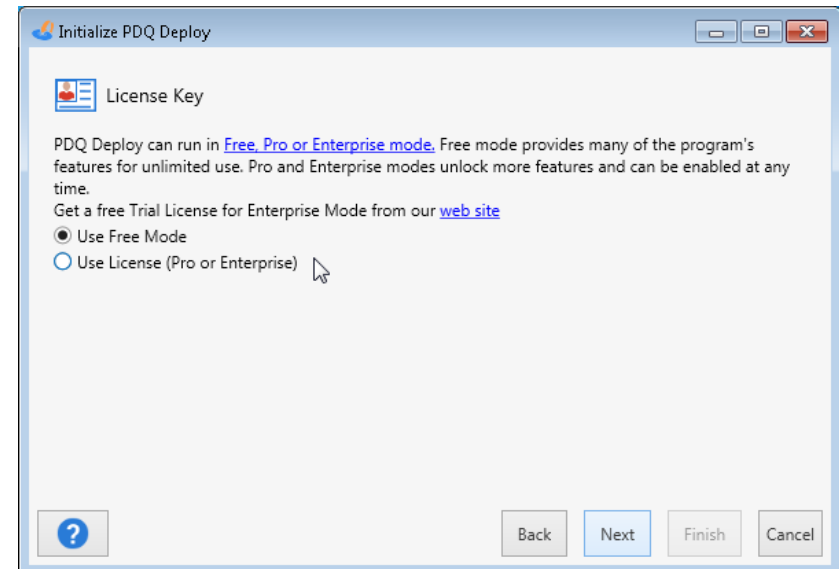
Initialize PDQ Deploy

License Key

PDQ Deploy can run in Free, Pro or Enterprise mode. Free mode provides many of the program's features for unlimited use. Pro and Enterprise modes unlock more features and can be enabled at any time.
Get a free Trial License for Enterprise Mode from our web site

Use Free Mode
Use License (Pro or Enterprise)

?
Back
Next
Finish
Cancel